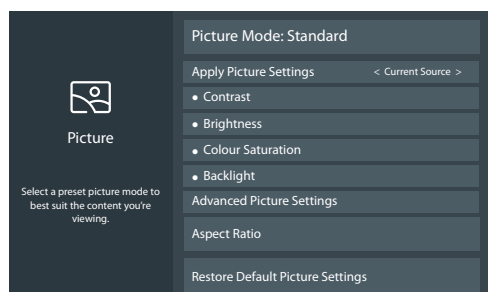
Picture

Select a preset picture mode to best suit the content you're viewing.

Picture Mode: Standard

Apply Picture Settings < Current Source >

• Contrast

• Brightness

• Colour Saturation

• Backlight

Advanced Picture Settings

Aspect Ratio

Restore Default Picture Settings